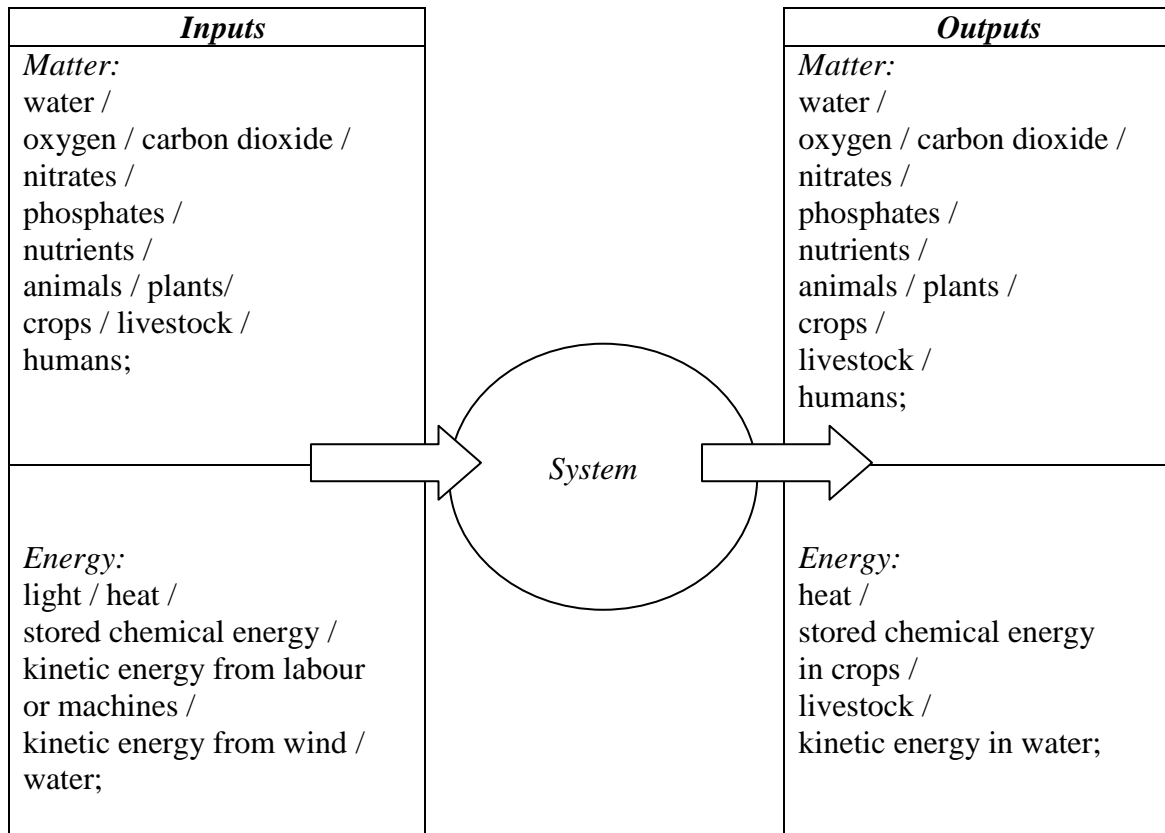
**Inputs**

*Matter:*
water /
oxygen / carbon dioxide /
nitrates /
phosphates /
nutrients /
animals / plants/
crops / livestock /
humans;

*Energy:*
light / heat /
stored chemical energy /
kinetic energy from labour or machines /
kinetic energy from wind /
water;

*System*

**Outputs**

*Matter:*
water /
oxygen / carbon dioxide /
nitrates /
phosphates /
nutrients /
animals / plants /
crops /
livestock /
humans;

*Energy:*
heat /
stored chemical energy in crops /
livestock /
kinetic energy in water;